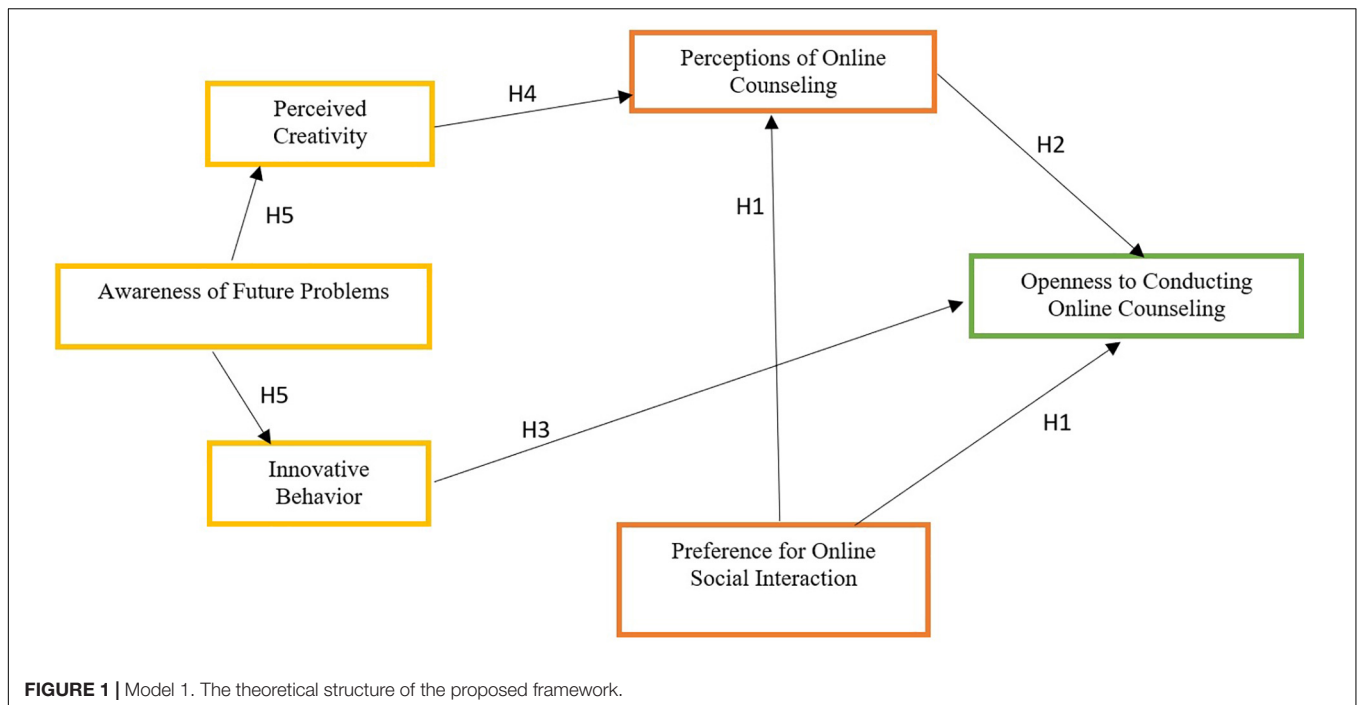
Perceptions of Online Counseling

Perceived Creativity

H4

H2

H5

H1

Awareness of Future Problems

Openness to Conducting Online Counseling

H5

H3

H1

Innovative Behavior

Preference for Online Social Interaction

**FIGURE 1 |** Model 1. The theoretical structure of the proposed framework.